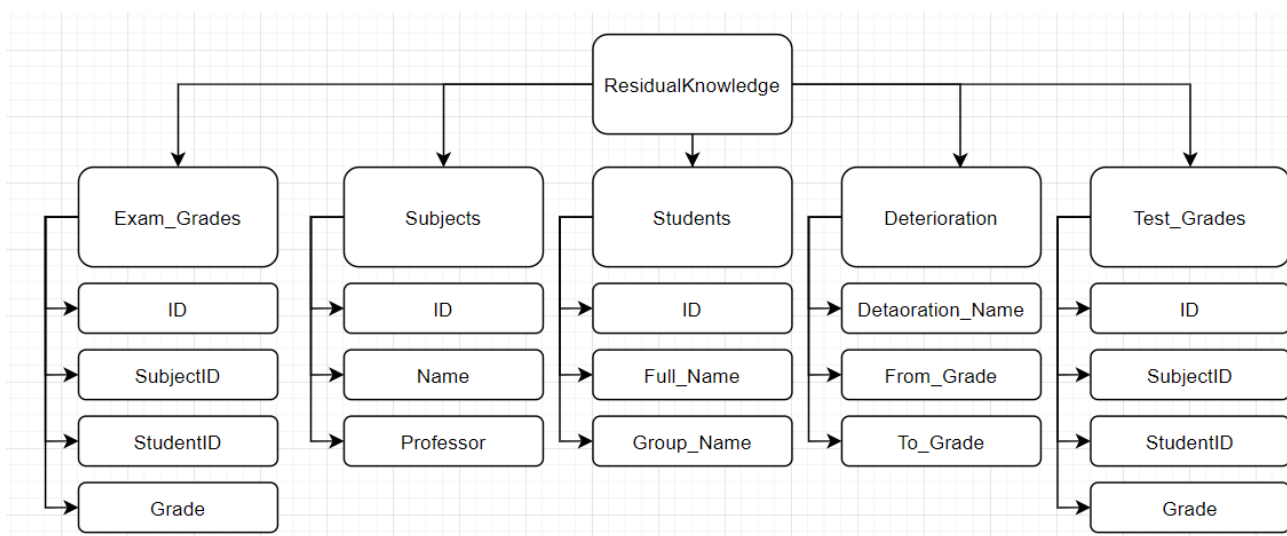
ResidualKnowledge

Exam_Grades
ID
SubjectID
StudentID
Grade

Subjects
ID
Name
Professor

Students
ID
Full_Name
Group_Name

Deterioration
Detaoration_Name
From_Grade
To_Grade

Test_Grades
ID
SubjectID
StudentID
Grade